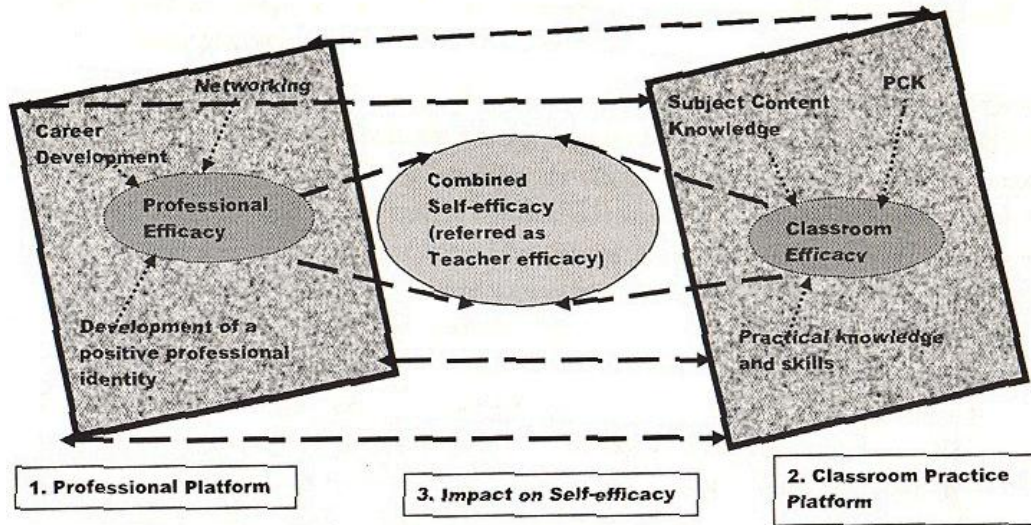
Networking

Career Development

Professional Efficacy

Development of a positive professional identity

Combined Self-efficacy (referred as Teacher efficacy)

Subject Content Knowledge

PCK

Classroom Efficacy

Practical knowledge and skills

1. Professional Platform

3. Impact on Self-efficacy

2. Classroom Practice Platform